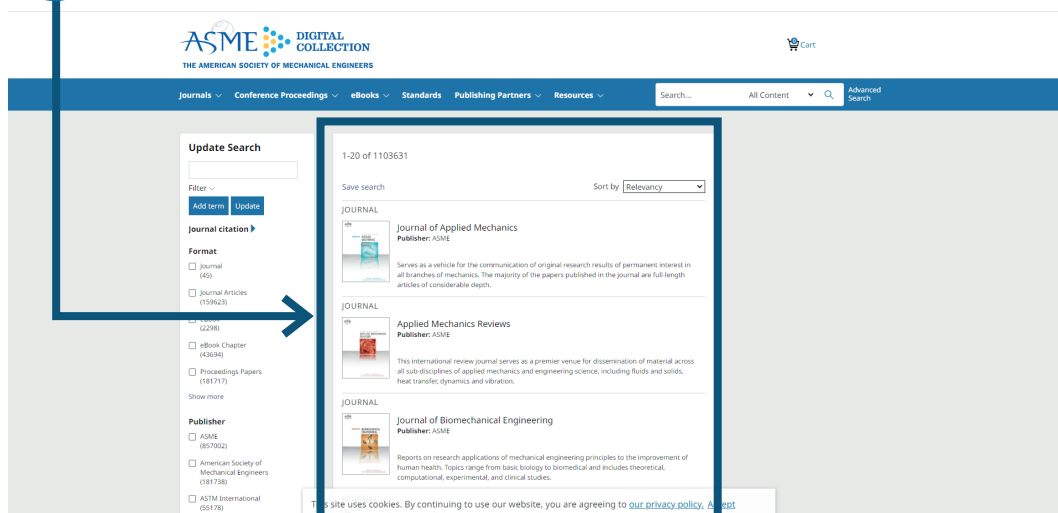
ASME DIGITAL COLLECTION
THE AMERICAN SOCIETY OF MECHANICAL ENGINEERS

Cart

Journals Conference Proceedings eBooks Standards Publishing Partners Resources

Search... All Content Advanced Search

Update Search

Filter

Add term Update

Journal citation

Format

Journal (45)

Journal Articles (159623)

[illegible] (2298)

eBook Chapter (43694)

Proceedings Papers (181717)

Show more

Publisher

ASME (857002)

American Society of Mechanical Engineers (181738)

ASTM International (55178)

1-20 of 1103631

Save search

Sort by Relevancy

JOURNAL

Journal of Applied Mechanics
Publisher: ASME

Serves as a vehicle for the communication of original research results of permanent interest in all branches of mechanics. The majority of the papers published in the journal are full-length articles of considerable depth.

JOURNAL

Applied Mechanics Reviews
Publisher: ASME

This international review journal serves as a premier venue for dissemination of material across all sub-disciplines of applied mechanics and engineering science, including fluids and solids, heat transfer, dynamics and vibration.

JOURNAL

Journal of Biomechanical Engineering
Publisher: ASME

Reports on research applications of mechanical engineering principles to the improvement of human health. Topics range from basic biology to biomedical and includes theoretical, computational, experimental, and clinical studies.

T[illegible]s site uses cookies. By continuing to use our website, you are agreeing to our privacy policy. A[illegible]ept